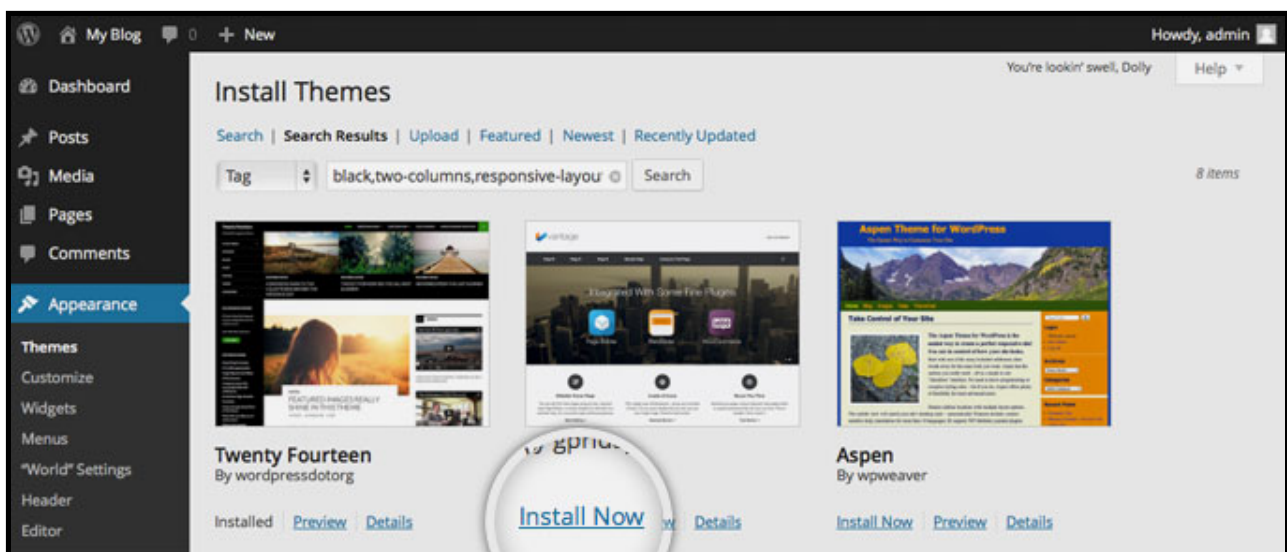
My Blog 0 + New
Howdy, admin

Dashboard
Posts
Media
Pages
Comments
Appearance
Themes
Customize
Widgets
Menus
"World" Settings
Header
Editor

You're lookin' swell, Dolly
Help

Install Themes

Search | Search Results | Upload | Featured | Newest | Recently Updated

Tag
black,two-columns,responsive-layou
Search
8 items

FEATURED IMAGES REALLY SHINE IN THIS THEME

vantage
Integrated With Some Fine Plugins

Aspen Theme for WordPress
Take Control of Your Site

Twenty Fourteen
By wordpressdotorg
Installed Preview Details

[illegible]
Install Now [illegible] Details

Aspen
By wpweaver
Install Now Preview Details